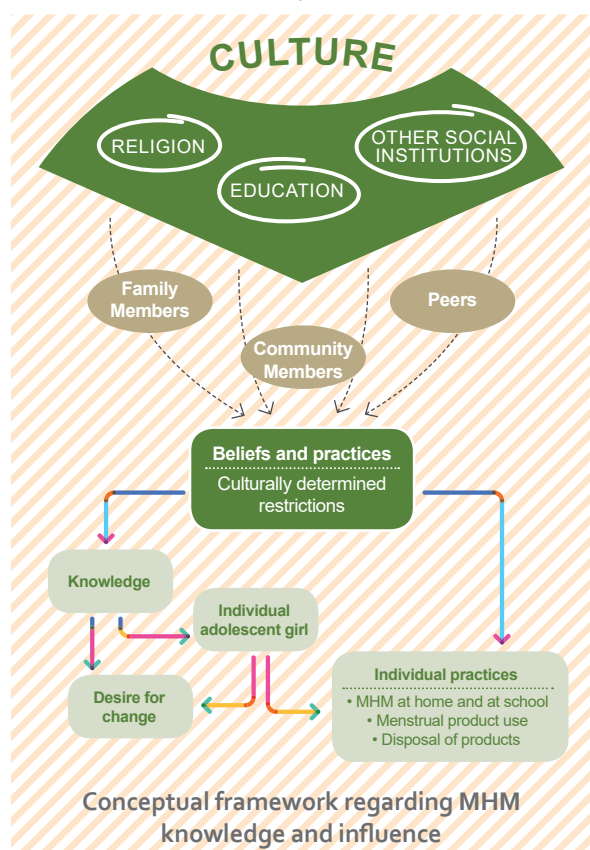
CULTURE

RELIGION

EDUCATION

OTHER SOCIAL INSTITUTIONS

Family Members

Community Members

Peers

Beliefs and practices

Culturally determined restrictions

Knowledge

Individual adolescent girl

Desire for change

Individual practices

• MHM at home and at school
• Menstrual product use
• Disposal of products

Conceptual framework regarding MHM knowledge and influence